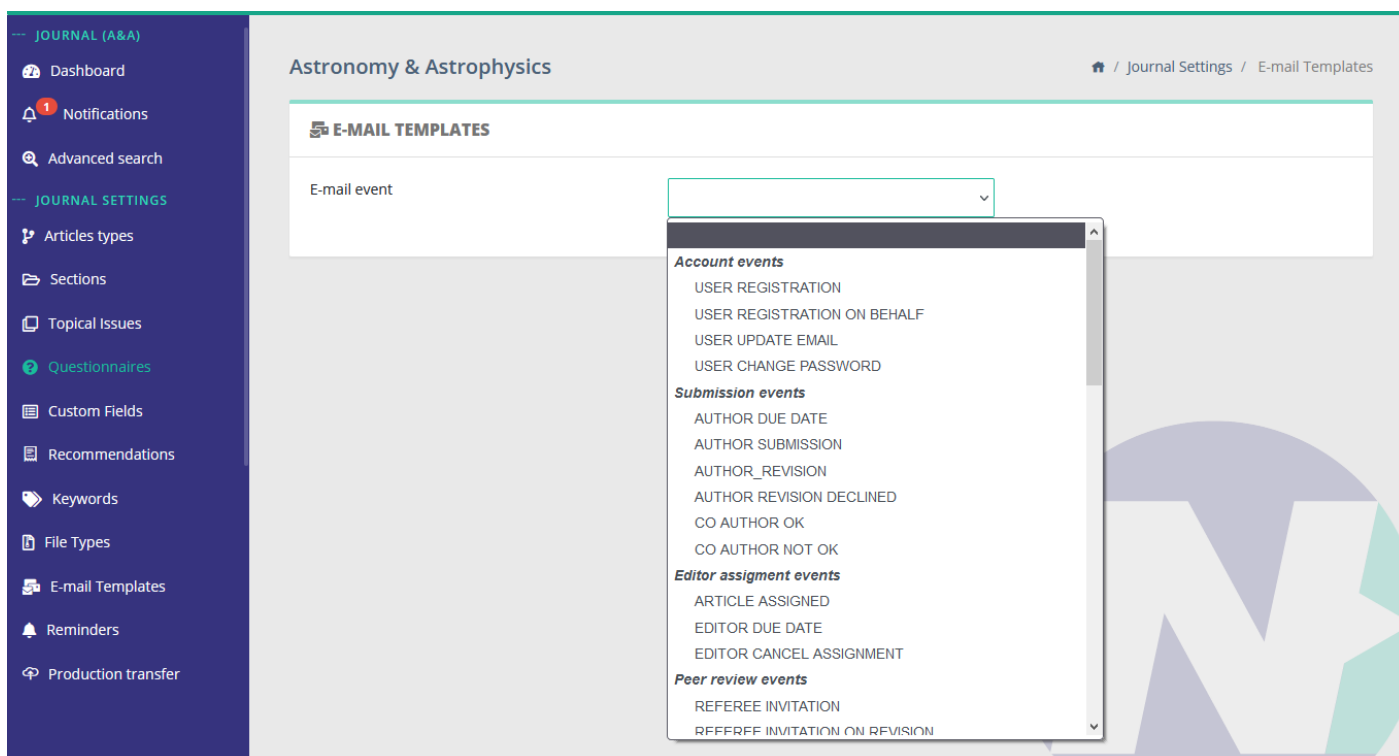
--- JOURNAL (A&A)

Dashboard

1 Notifications

Advanced search

--- JOURNAL SETTINGS

Articles types

Sections

Topical Issues

Questionnaires

Custom Fields

Recommendations

Keywords

File Types

E-mail Templates

Reminders

Production transfer

Astronomy & Astrophysics

/ Journal Settings / E-mail Templates

E-MAIL TEMPLATES

E-mail event

Account events
USER REGISTRATION
USER REGISTRATION ON BEHALF
USER UPDATE EMAIL
USER CHANGE PASSWORD
Submission events
AUTHOR DUE DATE
AUTHOR SUBMISSION
AUTHOR_REVISION
AUTHOR REVISION DECLINED
CO AUTHOR OK
CO AUTHOR NOT OK
Editor assigment events
ARTICLE ASSIGNED
EDITOR DUE DATE
EDITOR CANCEL ASSIGNMENT
Peer review events
REFEREE INVITATION
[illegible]